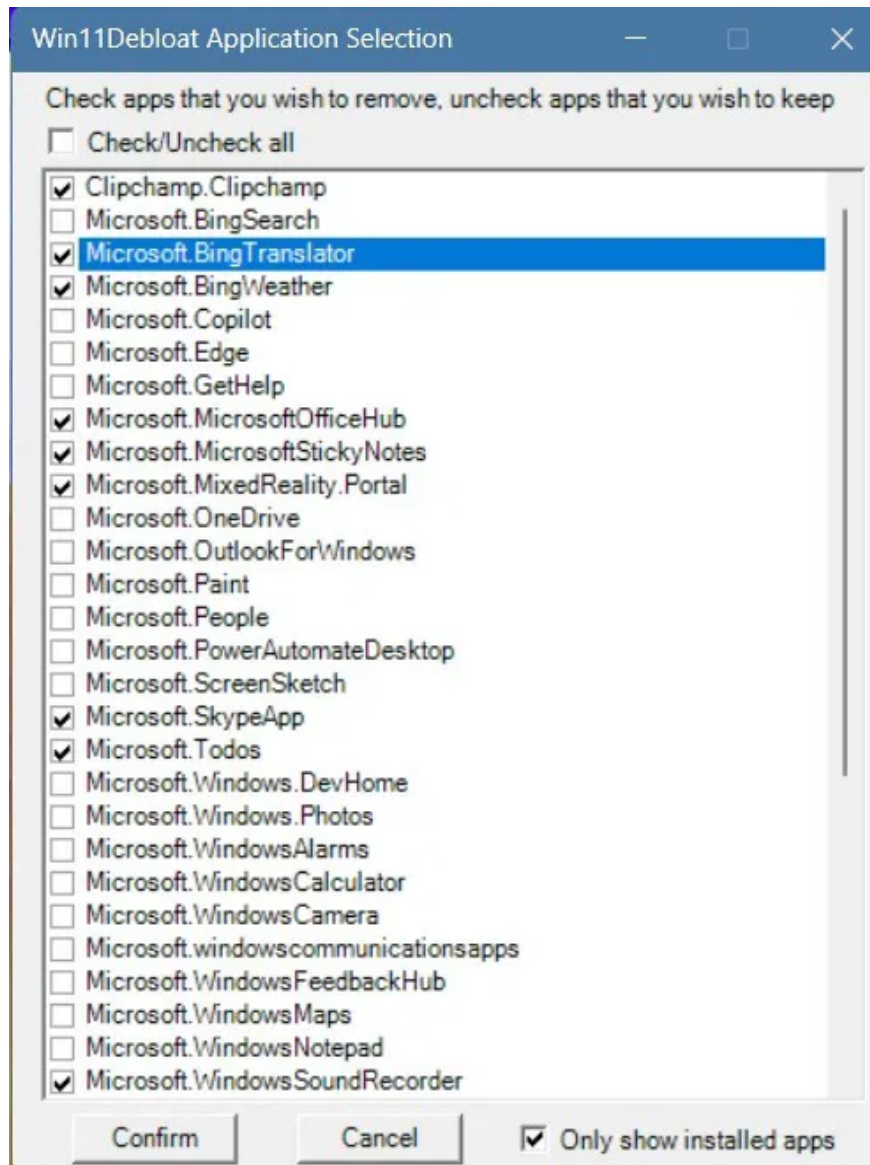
Win11Debloat Application Selection

Check apps that you wish to remove, uncheck apps that you wish to keep

Check/Uncheck all

Clipchamp.Clipchamp
Microsoft.BingSearch
Microsoft.BingTranslator
Microsoft.BingWeather
Microsoft.Copilot
Microsoft.Edge
Microsoft.GetHelp
Microsoft.MicrosoftOfficeHub
Microsoft.MicrosoftStickyNotes
Microsoft.MixedReality.Portal
Microsoft.OneDrive
Microsoft.OutlookForWindows
Microsoft.Paint
Microsoft.People
Microsoft.PowerAutomateDesktop
Microsoft.ScreenSketch
Microsoft.SkypeApp
Microsoft.Todos
Microsoft.Windows.DevHome
Microsoft.Windows.Photos
Microsoft.WindowsAlarms
Microsoft.WindowsCalculator
Microsoft.WindowsCamera
Microsoft.windowscommunicationsapps
Microsoft.WindowsFeedbackHub
Microsoft.WindowsMaps
Microsoft.WindowsNotepad
Microsoft.WindowsSoundRecorder

Confirm
Cancel
Only show installed apps